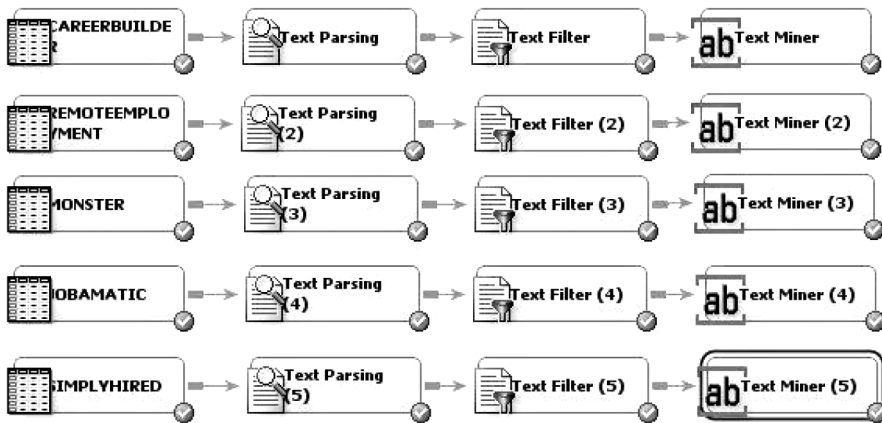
CAREERBUILDER → Text Parsing → Text Filter → ab Text Miner

REMOTEEMPLOYMENT → Text Parsing (2) → Text Filter (2) → ab Text Miner (2)

MONSTER → Text Parsing (3) → Text Filter (3) → ab Text Miner (3)

JOBAMATIC → Text Parsing (4) → Text Filter (4) → ab Text Miner (4)

SIMPLYHIRED → Text Parsing (5) → Text Filter (5) → ab Text Miner (5)